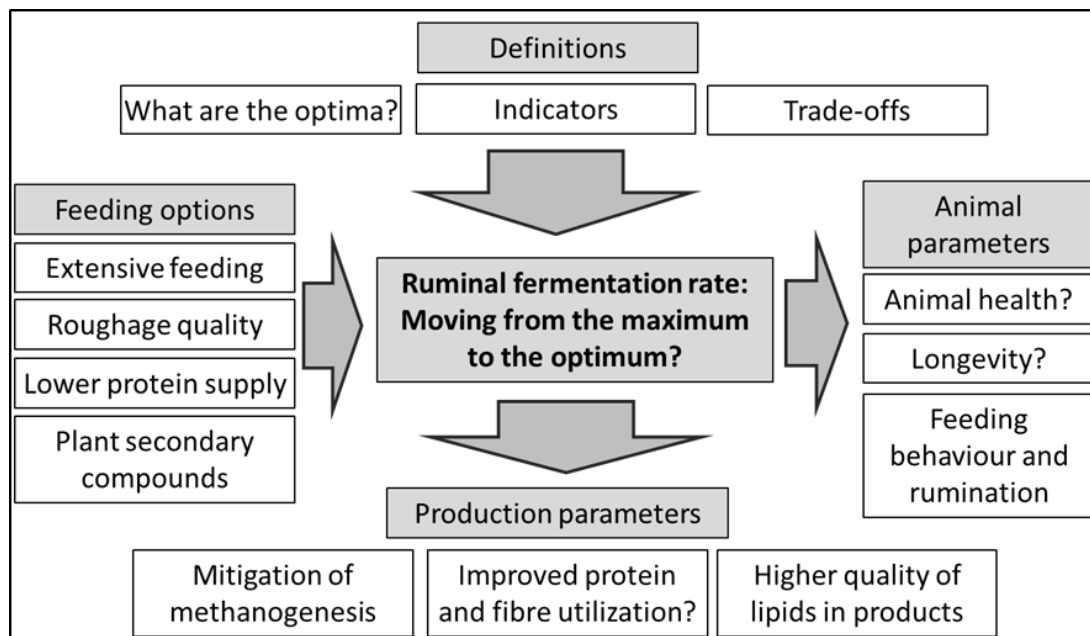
Definitions

What are the optima?

Indicators

Trade-offs

Feeding options

Extensive feeding

Roughage quality

Lower protein supply

Plant secondary compounds

**Ruminal fermentation rate: Moving from the maximum to the optimum?**

Animal parameters

Animal health?

Longevity?

Feeding behaviour and rumination

Production parameters

Mitigation of methanogenesis

Improved protein and fibre utilization?

Higher quality of lipids in products